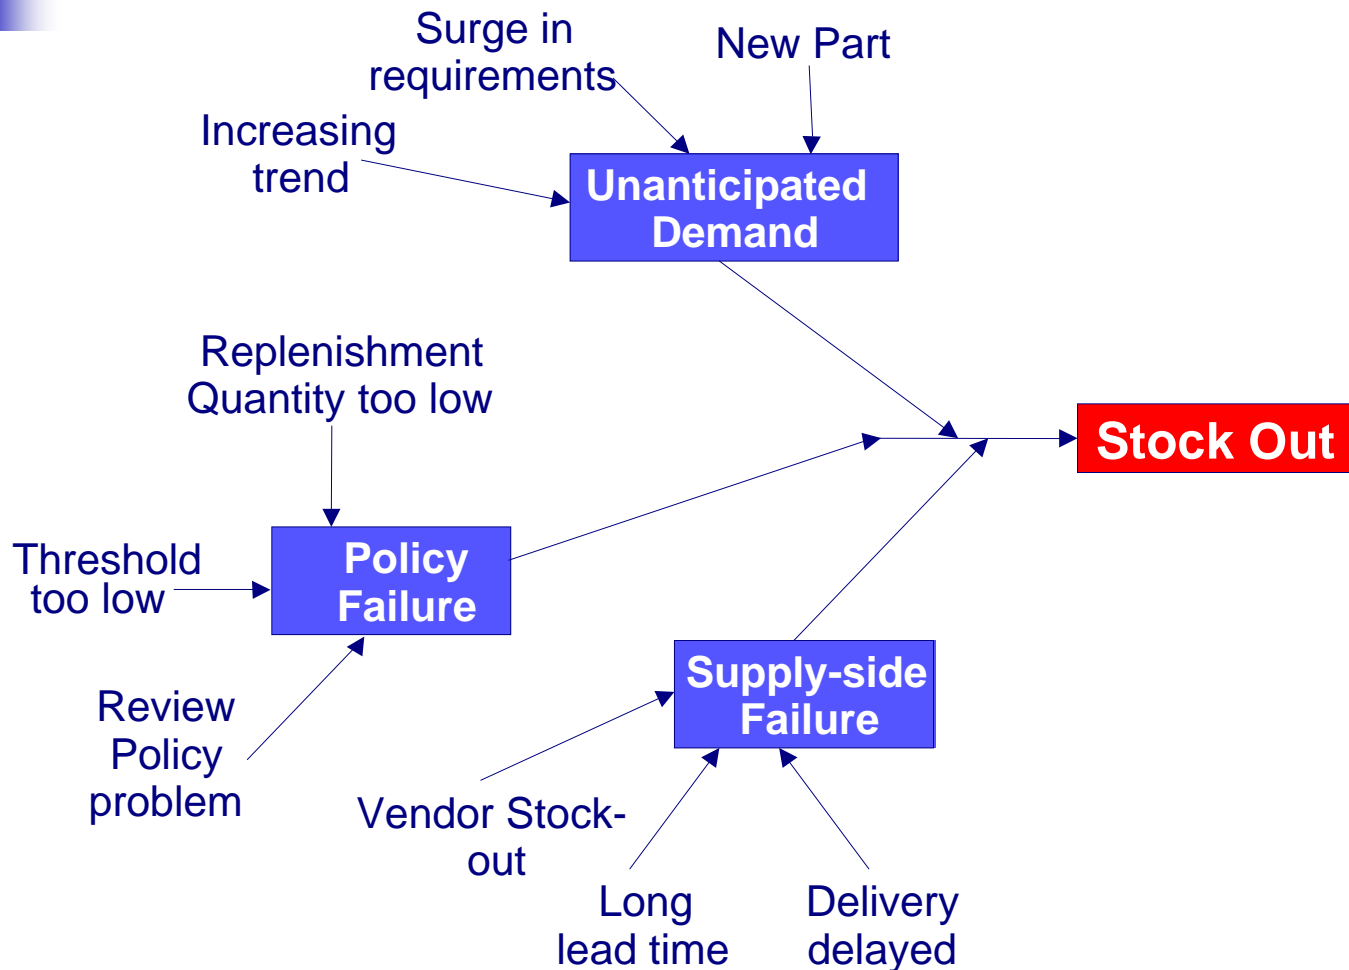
Surge in requirements

New Part

Increasing trend

Unanticipated Demand

Replenishment Quantity too low

Stock Out

Threshold too low

Policy Failure

Review Policy problem

Supply-side Failure

Vendor Stock-out

Long lead time

Delivery delayed